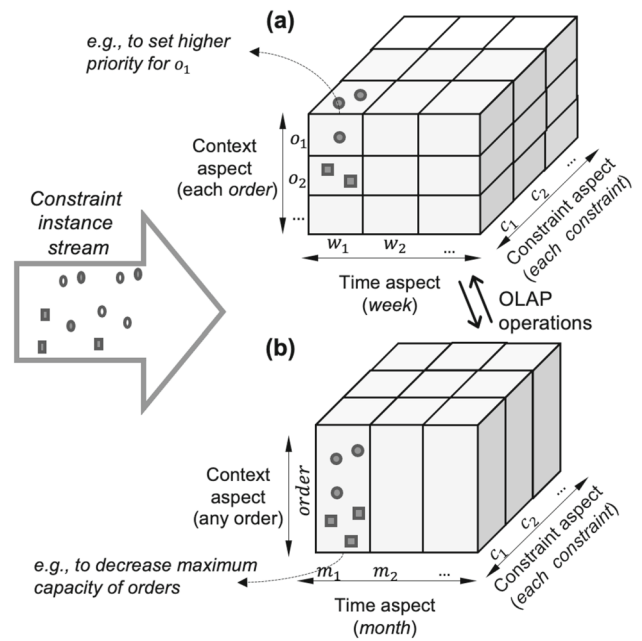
(a)

e.g., to set higher priority for $o_1$

Context aspect (each order)

$o_1$

$o_2$

...

Constraint instance stream

$w_1$

$w_2$

...

Time aspect (week)

$c_1$

$c_2$

...

Constraint aspect (each constraint)

OLAP operations

(b)

Context aspect (any order)

order

e.g., to decrease maximum capacity of orders

$m_1$

$m_2$

...

Time aspect (month)

$c_1$

$c_2$

...

Constraint aspect (each constraint)